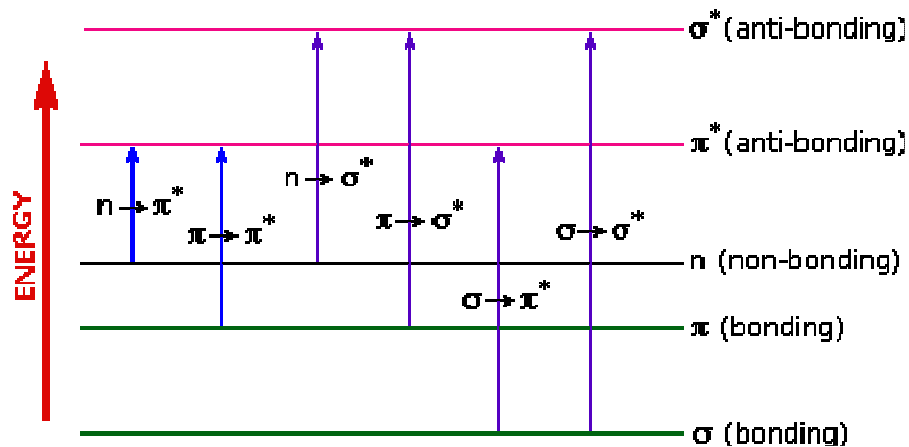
ENERGY

$\sigma^*$ (anti-bonding)

$\pi^*$ (anti-bonding)

n (non-bonding)

$\pi$ (bonding)

$\sigma$ (bonding)

$n \rightarrow \pi^*$

$\pi \rightarrow \pi^*$

$n \rightarrow \sigma^*$

$\pi \rightarrow \sigma^*$

$\sigma \rightarrow \pi^*$

$\sigma \rightarrow \sigma^*$